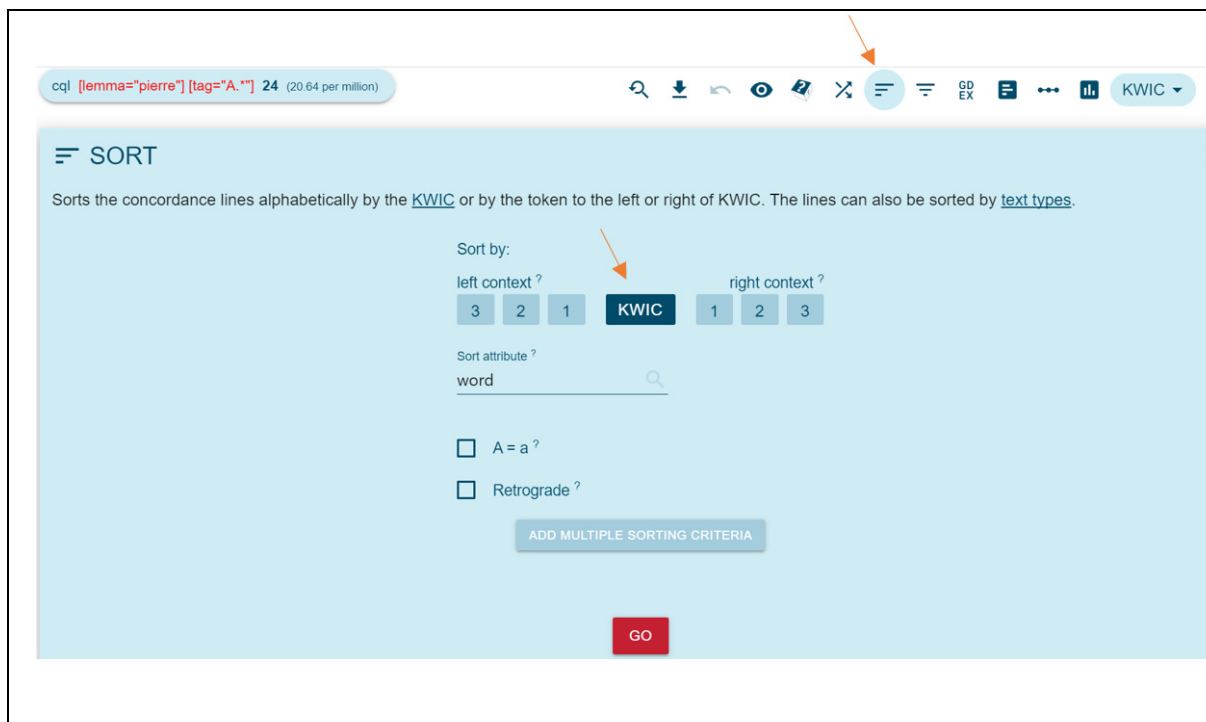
cql [lemma="pierre"] [tag="A.*"] 24 (20.64 per million)

GD EX

KWIC

SORT

Sorts the concordance lines alphabetically by the KWIC or by the token to the left or right of KWIC. The lines can also be sorted by text types.

Sort by:

left context ?

3 2 1

KWIC

right context ?

1 2 3

Sort attribute ?

word

A = a ?

Retrograde ?

ADD MULTIPLE SORTING CRITERIA

GO